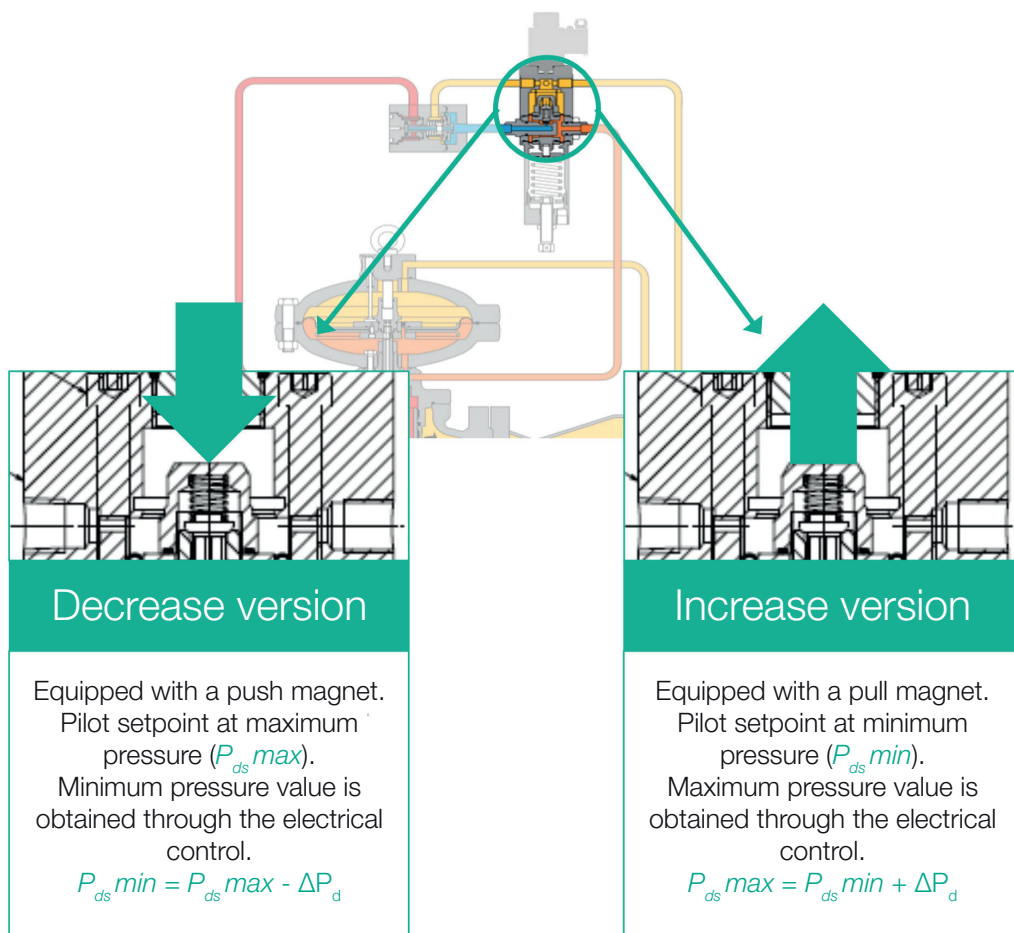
Decrease version

Equipped with a push magnet. Pilot setpoint at maximum pressure ($P_{ds}max$). Minimum pressure value is obtained through the electrical control.

$P_{ds}min = P_{ds}max - \Delta P_d$

Increase version

Equipped with a pull magnet. Pilot setpoint at minimum pressure ($P_{ds}min$). Maximum pressure value is obtained through the electrical control.

$P_{ds}max = P_{ds}min + \Delta P_d$